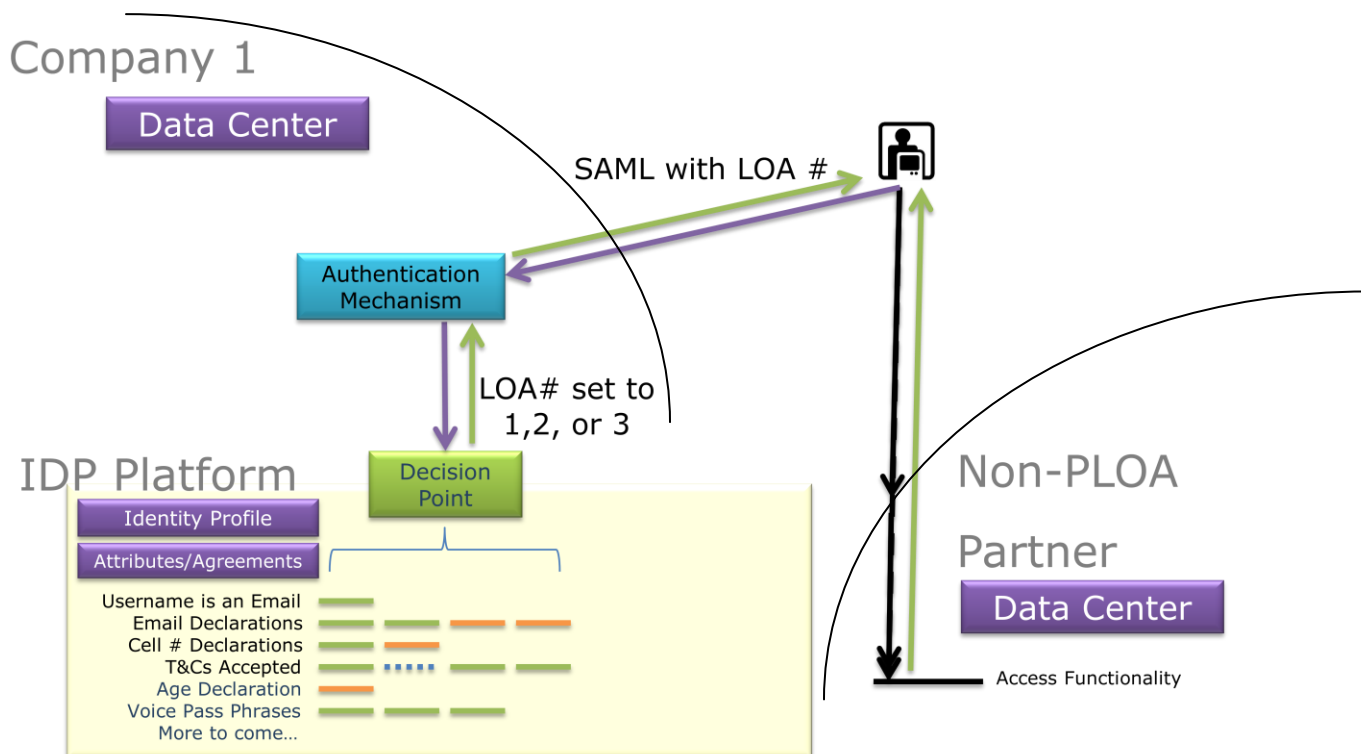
Company 1

Data Center

SAML with LOA #

Authentication Mechanism

LOA# set to 1,2, or 3

IDP Platform

Decision Point

Non-PLOA

Partner

Data Center

Identity Profile

Attributes/Agreements

Username is an Email
Email Declarations
Cell # Declarations
T&Cs Accepted
Age Declaration
Voice Pass Phrases
More to come…

Access Functionality